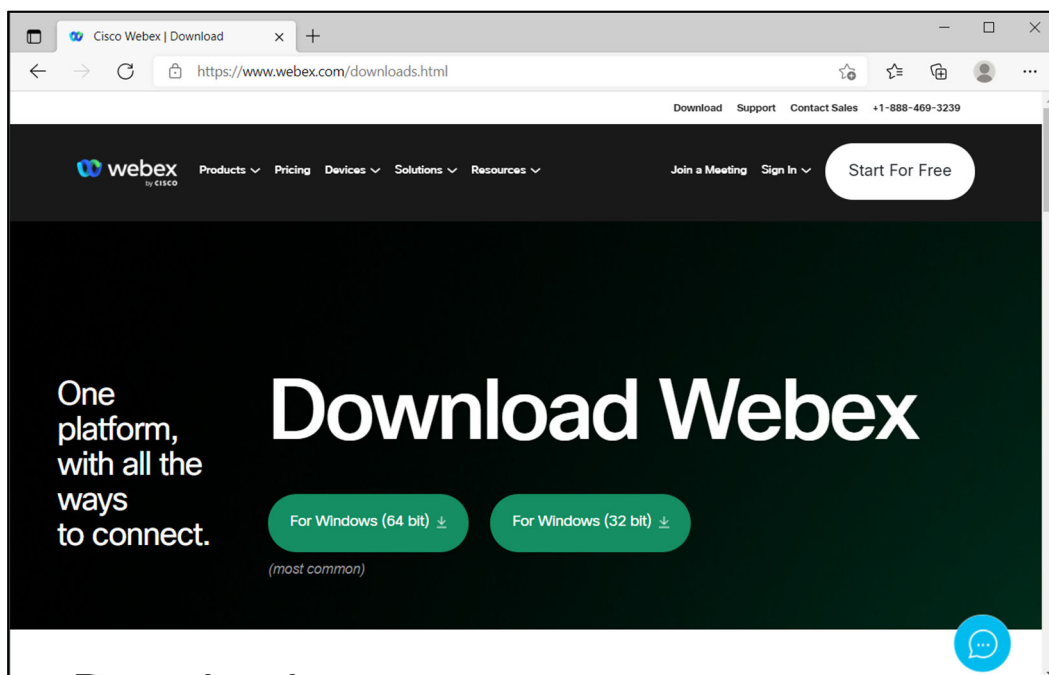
Cisco Webex | Download

https://www.webex.com/downloads.html

Download Support Contact Sales +1-888-469-3239

webex by CISCO

Products Pricing Devices Solutions Resources

Join a Meeting Sign In

Start For Free

One platform, with all the ways to connect.

Download Webex

For Windows (64 bit)

For Windows (32 bit)

(most common)

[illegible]